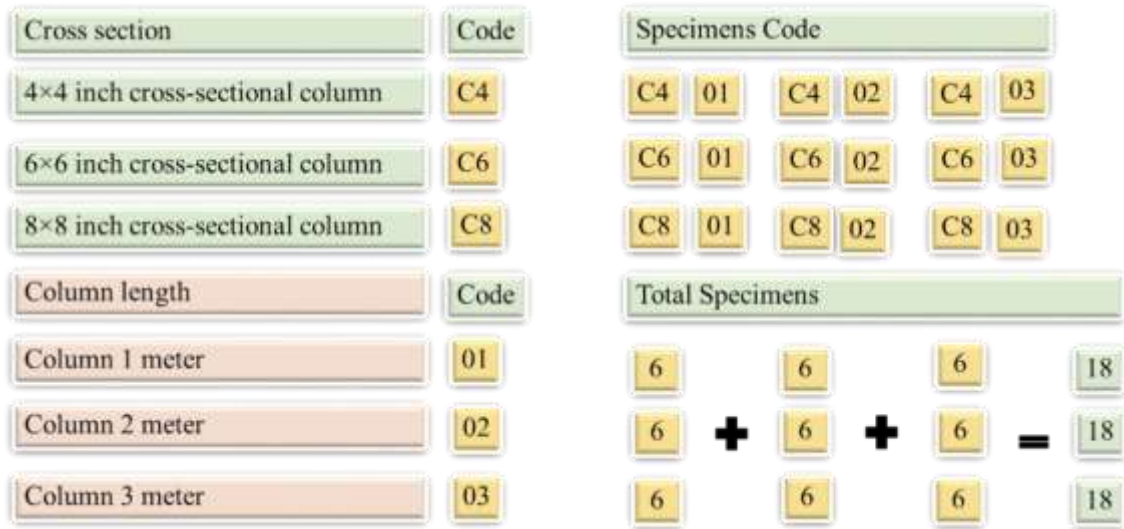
Cross section | Code

4×4 inch cross-sectional column | C4

6×6 inch cross-sectional column | C6

8×8 inch cross-sectional column | C8

Column length | Code

Column 1 meter | 01

Column 2 meter | 02

Column 3 meter | 03

Specimens Code

C4 01   C4 02   C4 03

C6 01   C6 02   C6 03

C8 01   C8 02   C8 03

Total Specimens

6   6   6   18

6 + 6 + 6 = 18

6   6   6   18